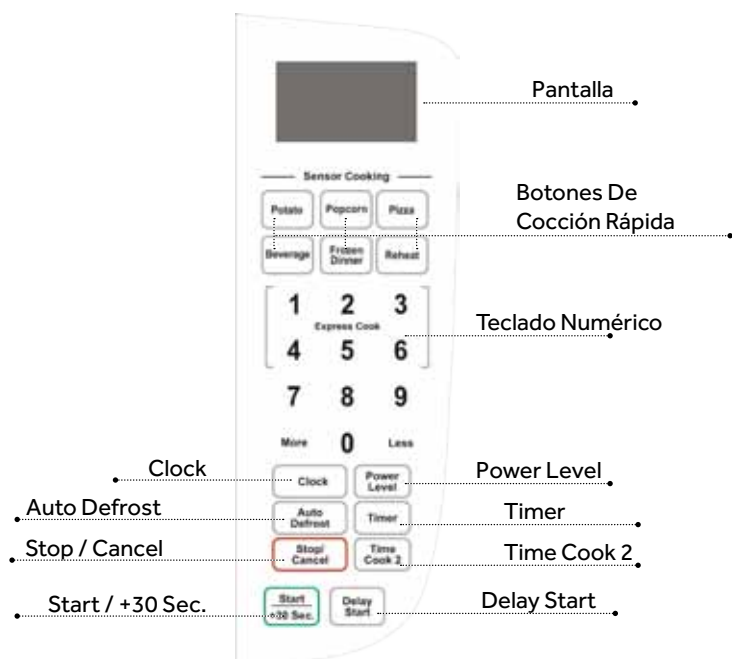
Pantalla

Sensor Cooking

Potato
Popcorn
Pizza
Beverage
Frozen Dinner
Reheat

Botones De Cocción Rápida

1
2
3
Express Cook
4
5
6

Teclado Numérico

7
8
9
More
0
Less

Clock
Clock
Power Level
Power Level

Auto Defrost
Auto Defrost
Timer
Timer

Stop / Cancel
Stop/ Cancel
Time Cook 2
Time Cook 2

Start / +30 Sec.
Start +30 Sec.
Delay Start
Delay Start